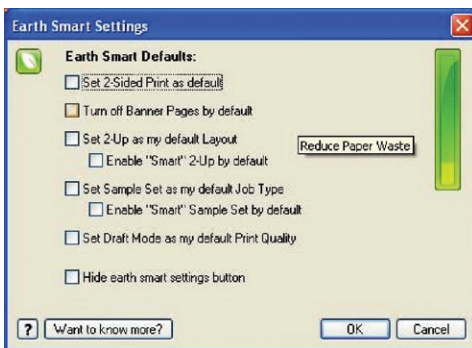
Earth Smart Settings

Earth Smart Defaults:

Set 2-Sided Print as default

Turn off Banner Pages by default

Set 2-Up as my default Layout

Enable "Smart" 2-Up by default

Reduce Paper Waste

Set Sample Set as my default Job Type

Enable "Smart" Sample Set by default

Set Draft Mode as my default Print Quality

Hide earth smart settings button

?

Want to know more?

OK

Cancel